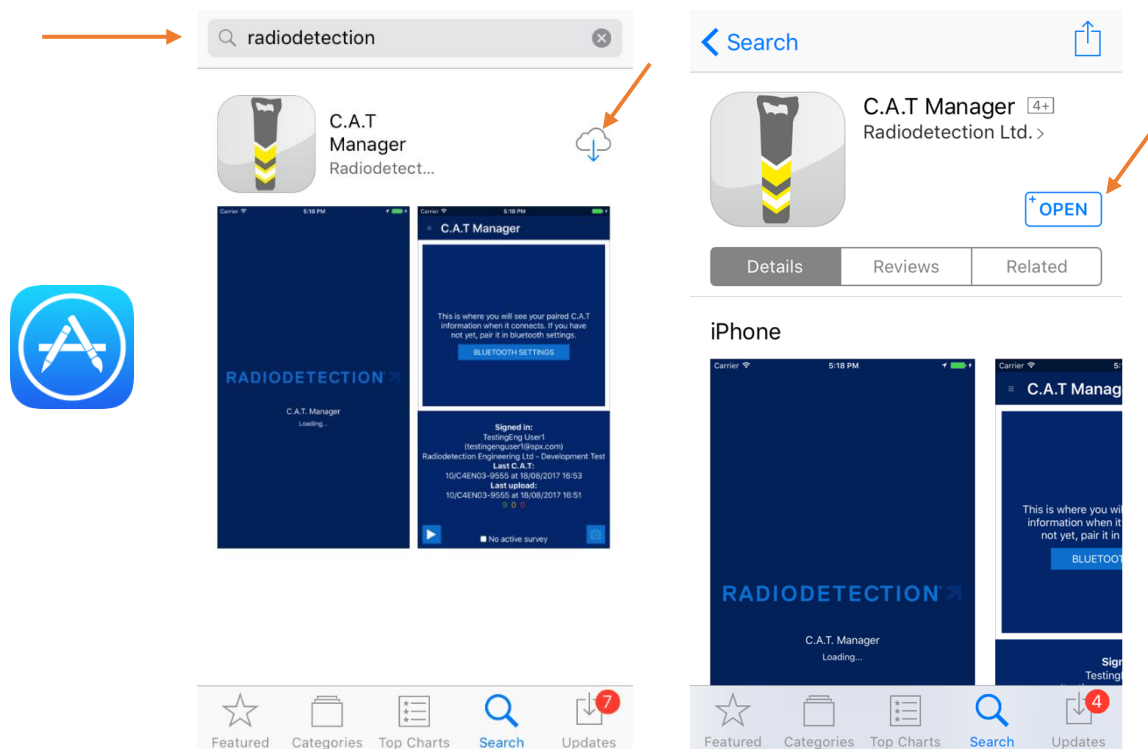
radiodetection

C.A.T Manager
Radiodetect...

Carrier 5:18 PM

RADIODETECTION

C.A.T. Manager
Loading...

Carrier 5:18 PM

C.A.T Manager

This is where you will see your paired C.A.T information when it connects. If you have not yet, pair it in bluetooth settings.

BLUETOOTH SETTINGS

Signed in:
TestingEng User1
(testingenguser1@spx.com)
Radiodetection Engineering Ltd - Development Test
Last C.A.T:
10/C4EN03-9555 at 18/08/2017 16:53
Last upload:
10/C4EN03-9555 at 18/08/2017 16:51
9 0 0

No active survey

Featured Categories Top Charts Search Updates 7

Search

C.A.T Manager 4+
Radiodetection Ltd. >

OPEN

Details Reviews Related

iPhone

Carrier 5:18 PM

RADIODETECTION

C.A.T. Manager
Loading...

Carrier

C.A.T Manag

This is where you wil information when it not yet, pair it in

BLUETOOT

Sign
Testing

Featured Categories Top Charts Search Updates 4